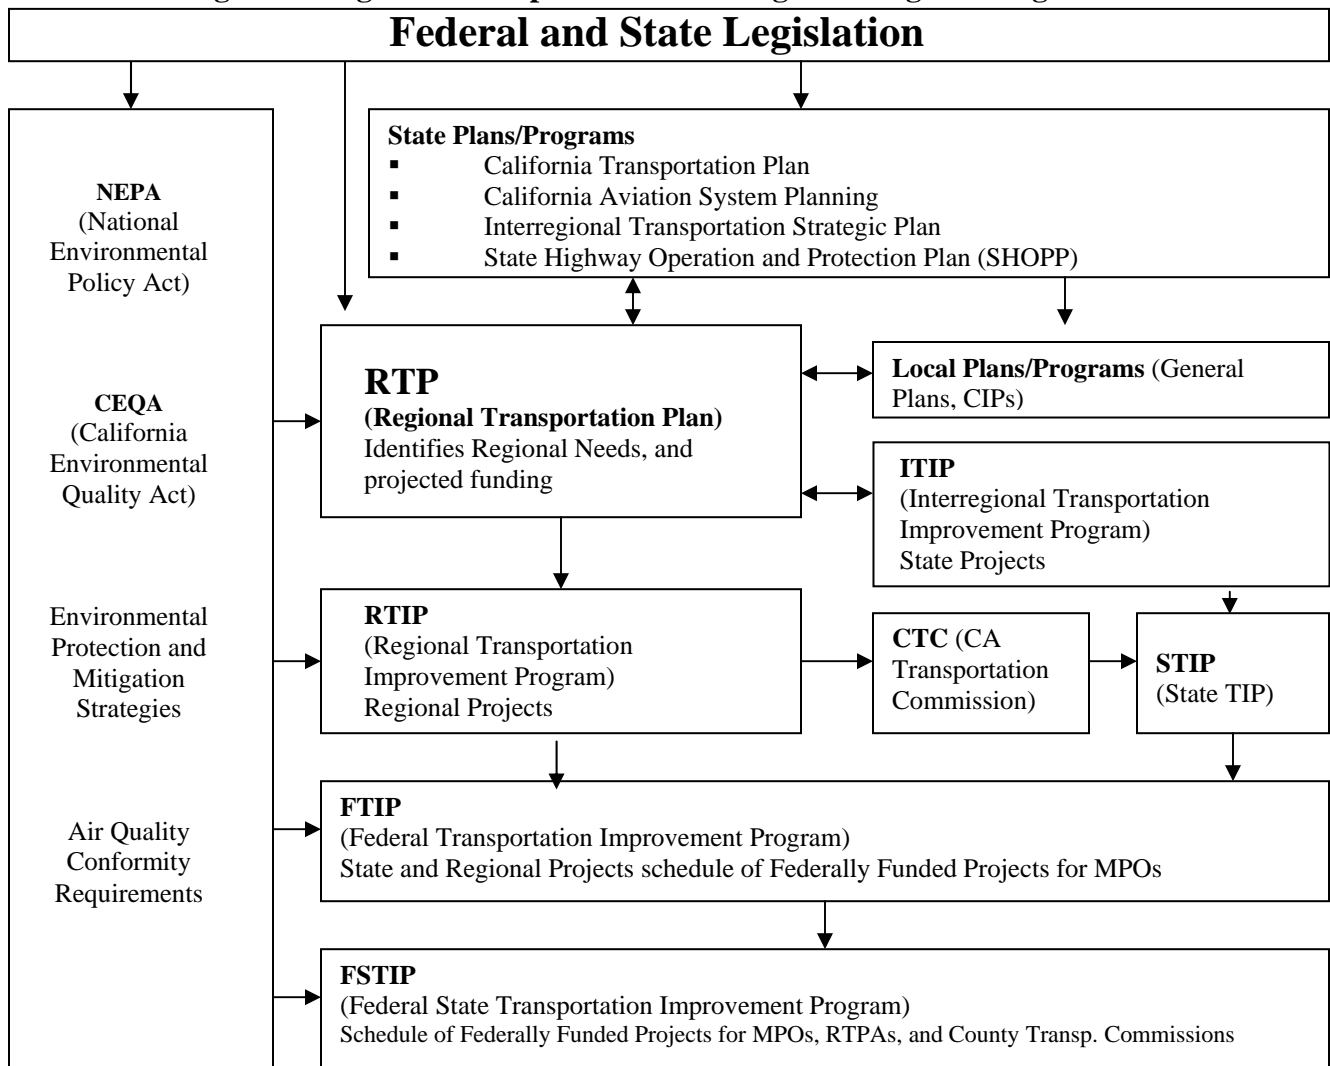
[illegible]

Federal and State Legislation

NEPA
(National Environmental Policy Act)

CEQA
(California Environmental Quality Act)

Environmental Protection and Mitigation Strategies

Air Quality Conformity Requirements

State Plans/Programs
- California Transportation Plan
- California Aviation System Planning
- Interregional Transportation Strategic Plan
- State Highway Operation and Protection Plan (SHOPP)

RTP
(Regional Transportation Plan)
Identifies Regional Needs, and projected funding

Local Plans/Programs (General Plans, CIPs)

ITIP
(Interregional Transportation Improvement Program)
State Projects

RTIP
(Regional Transportation Improvement Program)
Regional Projects

CTC (CA Transportation Commission)

STIP
(State TIP)

FTIP
(Federal Transportation Improvement Program)
State and Regional Projects schedule of Federally Funded Projects for MPOs

FSTIP
(Federal State Transportation Improvement Program)
Schedule of Federally Funded Projects for MPOs, RTPAs, and County Transp. Commissions